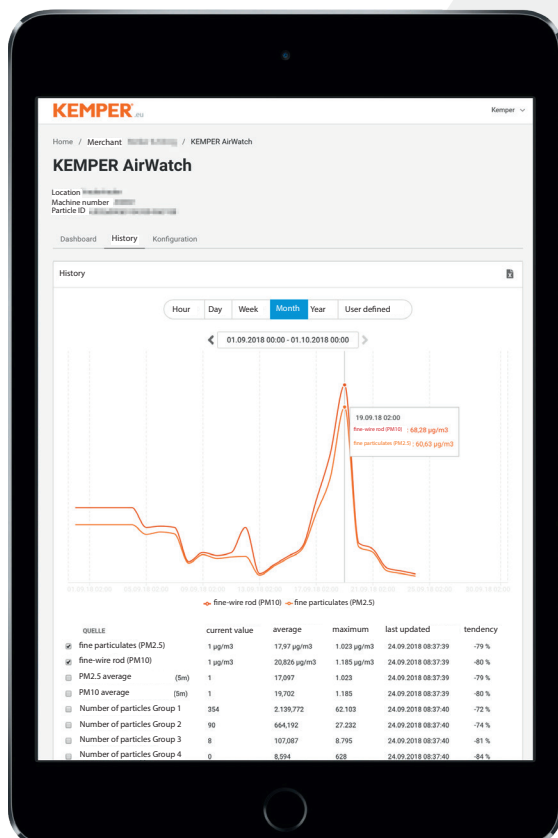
KEMPER.eu

Kemper

Home / Merchant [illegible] / KEMPER AirWatch

KEMPER AirWatch

Location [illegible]
Machine number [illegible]
Particle ID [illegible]

Dashboard History Konfiguration

History

Hour Day Week Month Year User defined

01.09.2018 00:00 - 01.10.2018 00:00

19.09.18 02:00
fine-wire rod (PM10) 68,28 µg/m3
fine particulates (PM2.5) 60,63 µg/m3

fine-wire rod (PM10) fine particulates (PM2.5)

| QUELLE | current value | average | maximum | last updated | tendency |
|---|---|---|---|---|---|
| fine particulates (PM2.5) | 1 µg/m3 | 17,97 µg/m3 | 1.023 µg/m3 | 24.09.2018 08:37:39 | -79 % |
| fine-wire rod (PM10) | 1 µg/m3 | 20,826 µg/m3 | 1.185 µg/m3 | 24.09.2018 08:37:39 | -80 % |
| PM2.5 average (5m) | 1 | 17,097 | 1.023 | 24.09.2018 08:37:39 | -79 % |
| PM10 average (5m) | 1 | 19,702 | 1.185 | 24.09.2018 08:37:39 | -80 % |
| Number of particles Group 1 | 354 | 2.139,772 | 62.103 | 24.09.2018 08:37:40 | -72 % |
| Number of particles Group 2 | 90 | 406,192 | 27.232 | 24.09.2018 08:37:40 | -74 % |
| Number of particles Group 3 | 8 | 107,087 | 8.795 | 24.09.2018 08:37:40 | -81 % |
| Number of particles Group 4 | 0 | 8,594 | 628 | 24.09.2018 08:37:40 | -84 % |